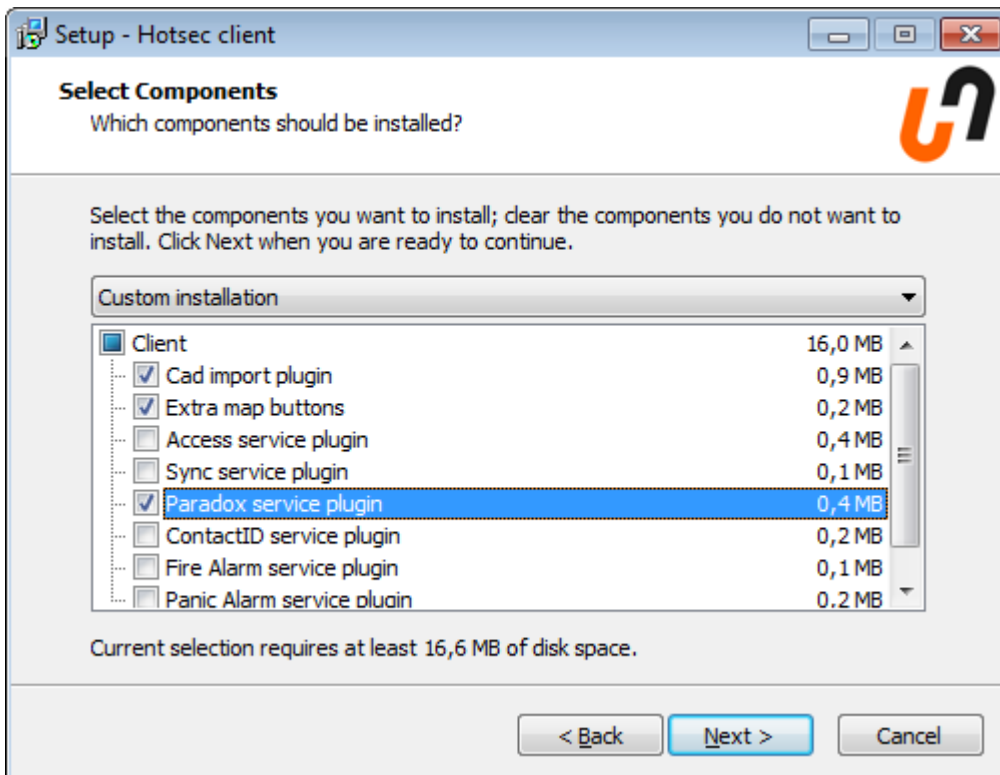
Setup - Hotsec client

Select Components
Which components should be installed?

Select the components you want to install; clear the components you do not want to install. Click Next when you are ready to continue.

Custom installation

| | |
|---|---|
| Client | 16,0 MB |
| Cad import plugin | 0,9 MB |
| Extra map buttons | 0,2 MB |
| Access service plugin | 0,4 MB |
| Sync service plugin | 0,1 MB |
| Paradox service plugin | 0,4 MB |
| ContactID service plugin | 0,2 MB |
| Fire Alarm service plugin | 0,1 MB |
| Panic Alarm service plugin | 0,2 MB |

Current selection requires at least 16,6 MB of disk space.

< Back   Next >   Cancel